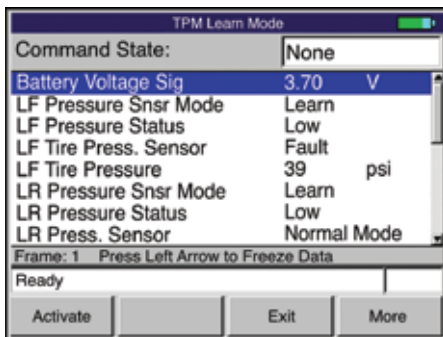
TPM Learn Mode

Command State: None

| | | |
|---|---|---|
| Battery Voltage Sig | 3.70 | V |
| LF Pressure Snsr Mode | Learn | |
| LF Pressure Status | Low | |
| LF Tire Press. Sensor | Fault | |
| LF Tire Pressure | 39 | psi |
| LR Pressure Snsr Mode | Learn | |
| LR Pressure Status | Low | |
| LR Press. Sensor | Normal Mode | |

Frame: 1 Press Left Arrow to Freeze Data

Ready

Activate
Exit
More